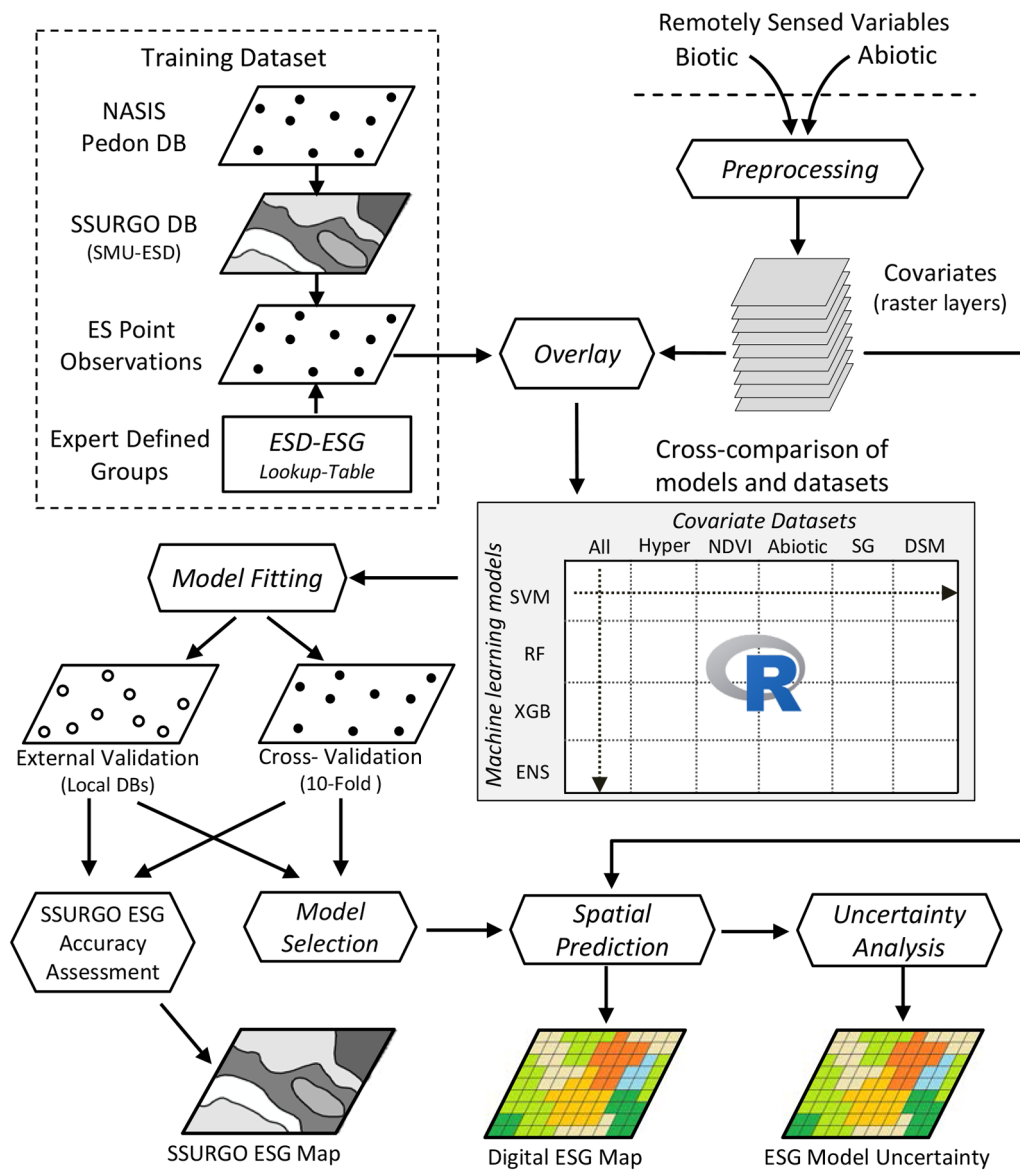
Training Dataset

NASIS Pedon DB

SSURGO DB (SMU-ESD)

ES Point Observations

Expert Defined Groups

ESD-ESG Lookup-Table

Remotely Sensed Variables

Biotic

Abiotic

Preprocessing

Covariates (raster layers)

Overlay

Cross-comparison of models and datasets

Covariate Datasets

| | All | Hyper | NDVI | Abiotic | SG | DSM |
|---|---|---|---|---|---|---|
| SVM | | | | | | |
| RF | | | | | | |
| XGB | | | | | | |
| ENS | | | | | | |

Machine learning models

R

Model Fitting

External Validation (Local DBs)

Cross- Validation (10-Fold )

SSURGO ESG Accuracy Assessment

Model Selection

Spatial Prediction

Uncertainty Analysis

SSURGO ESG Map

Digital ESG Map

ESG Model Uncertainty